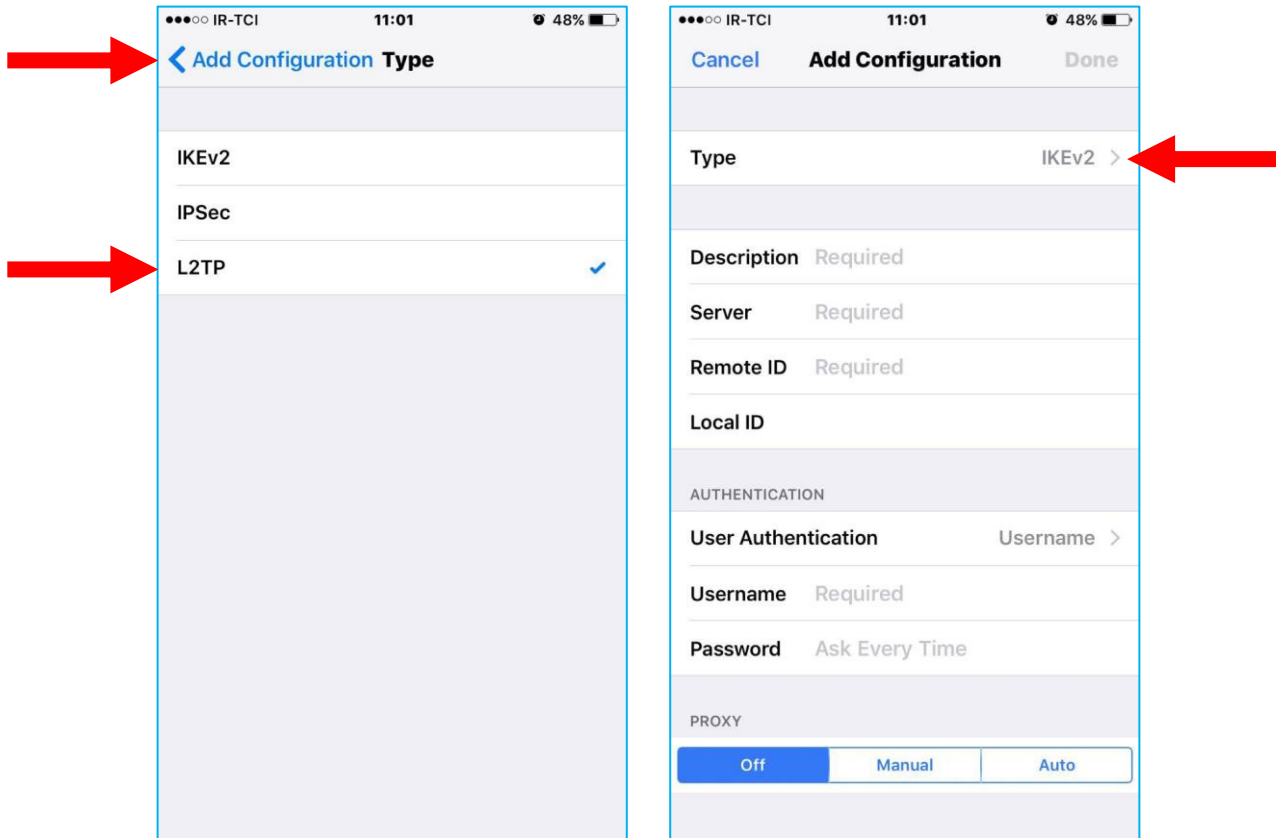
●●●○○ IR-TCI 11:01 48%

Add Configuration Type

IKEv2

IPSec

L2TP

●●●○○ IR-TCI 11:01 48%

Cancel Add Configuration Done

Type IKEv2

Description Required

Server Required

Remote ID Required

Local ID

AUTHENTICATION

User Authentication Username

Username Required

Password Ask Every Time

PROXY

Off Manual Auto